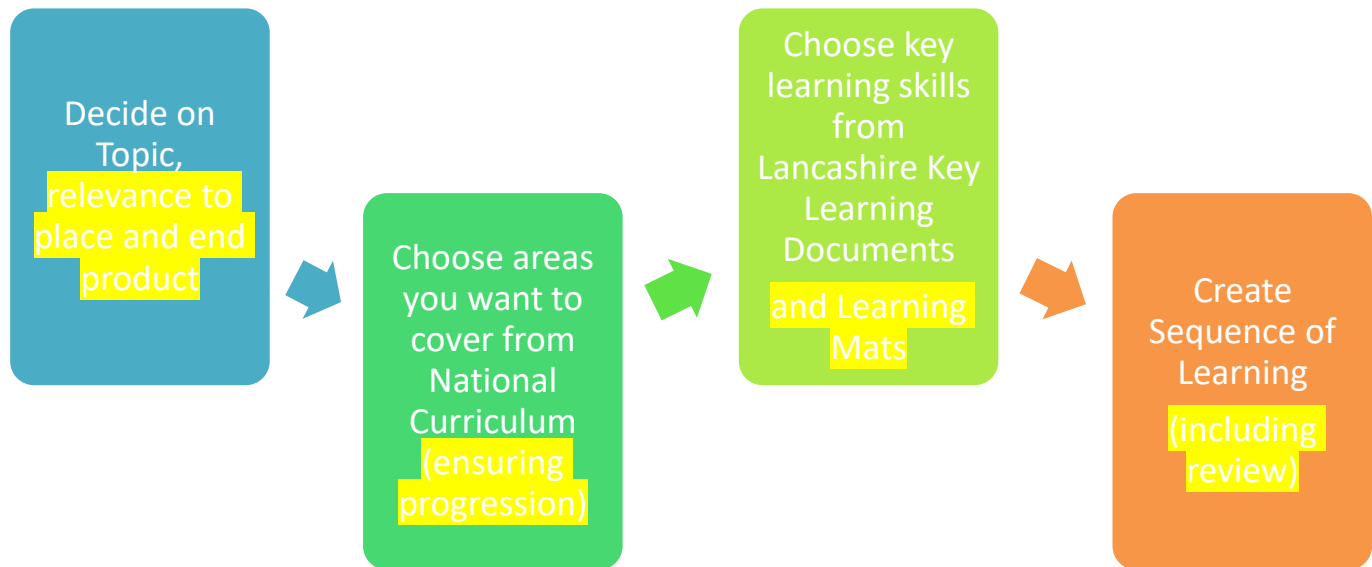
Decide on Topic, relevance to place and end product

Choose areas you want to cover from National Curriculum (ensuring progression)

Choose key learning skills from Lancashire Key Learning Documents

and Learning Mats

Create Sequence of Learning

(including review)